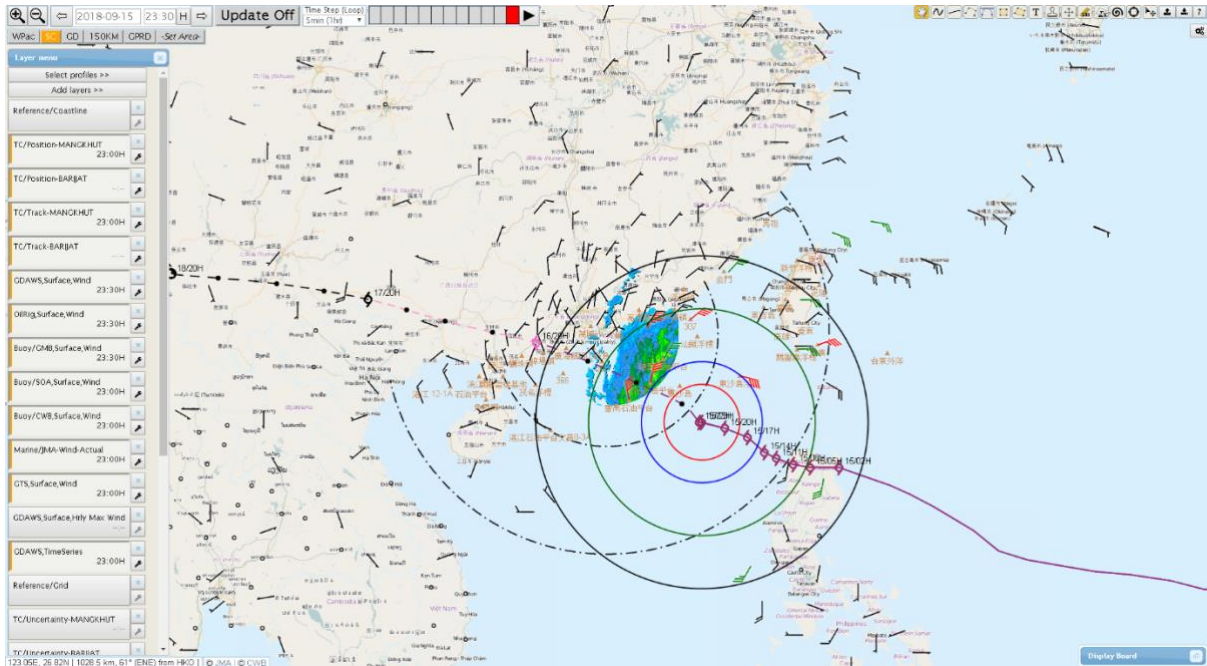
2018-09-15 23:30 H Update Off Time Step (Loop) 5min (1hr)

WPac SC GD 150KM GPRD -Set Area-

Layer menu
Select profiles >>
Add layers >>
Reference/Coastline
TC/Position-MANGKHUT 23:00H
TC/Position-BARIJAT
TC/Track-MANGKHUT 23:00H
TC/Track-BARIJAT
GDAWS,Surface,Wind 23:30H
OilRig,Surface,Wind 23:30H
Buoy/GMB,Surface,Wind 23:30H
Buoy/SOA,Surface,Wind 23:00H
Buoy/CWB,Surface,Wind 23:00H
Marine/JMA-Wind-Actual 23:00H
GTS,Surface,Wind 23:00H
GDAWS,Surface,Hrly Max Wind
GDAWS,TimeSeries 23:00H
Reference/Grid
TC/Uncertainty-MANGKHUT
TC/Uncertainty-BARIJAT

18/20H
17/20H
16/20H
15/17H
15/14H
15/05H
15/02H
16/20H

Display Board

123.05E, 26.82N | 1028.5 km, 61° (ENE) from HKO | © JMA | © CWB